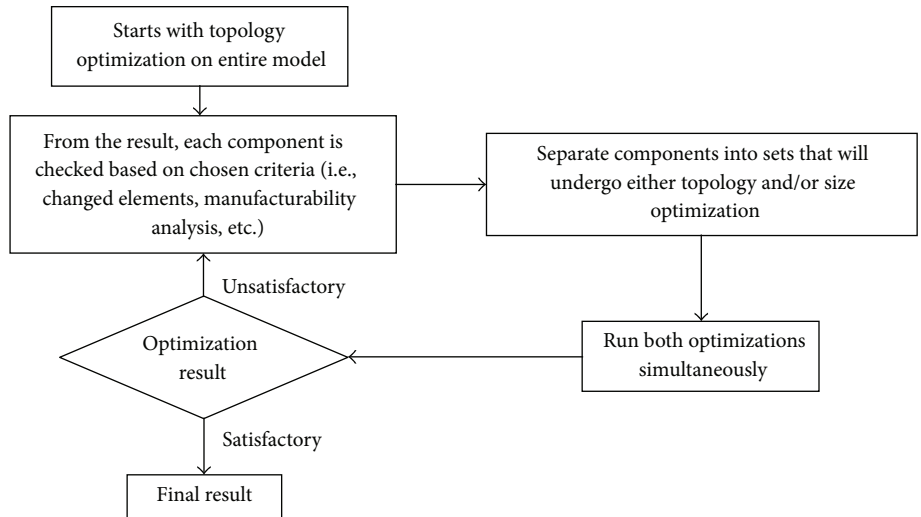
Starts with topology optimization on entire model

From the result, each component is checked based on chosen criteria (i.e., changed elements, manufacturability analysis, etc.)

Separate components into sets that will undergo either topology and/or size optimization

Run both optimizations simultaneously

Optimization result

Unsatisfactory

Satisfactory

Final result